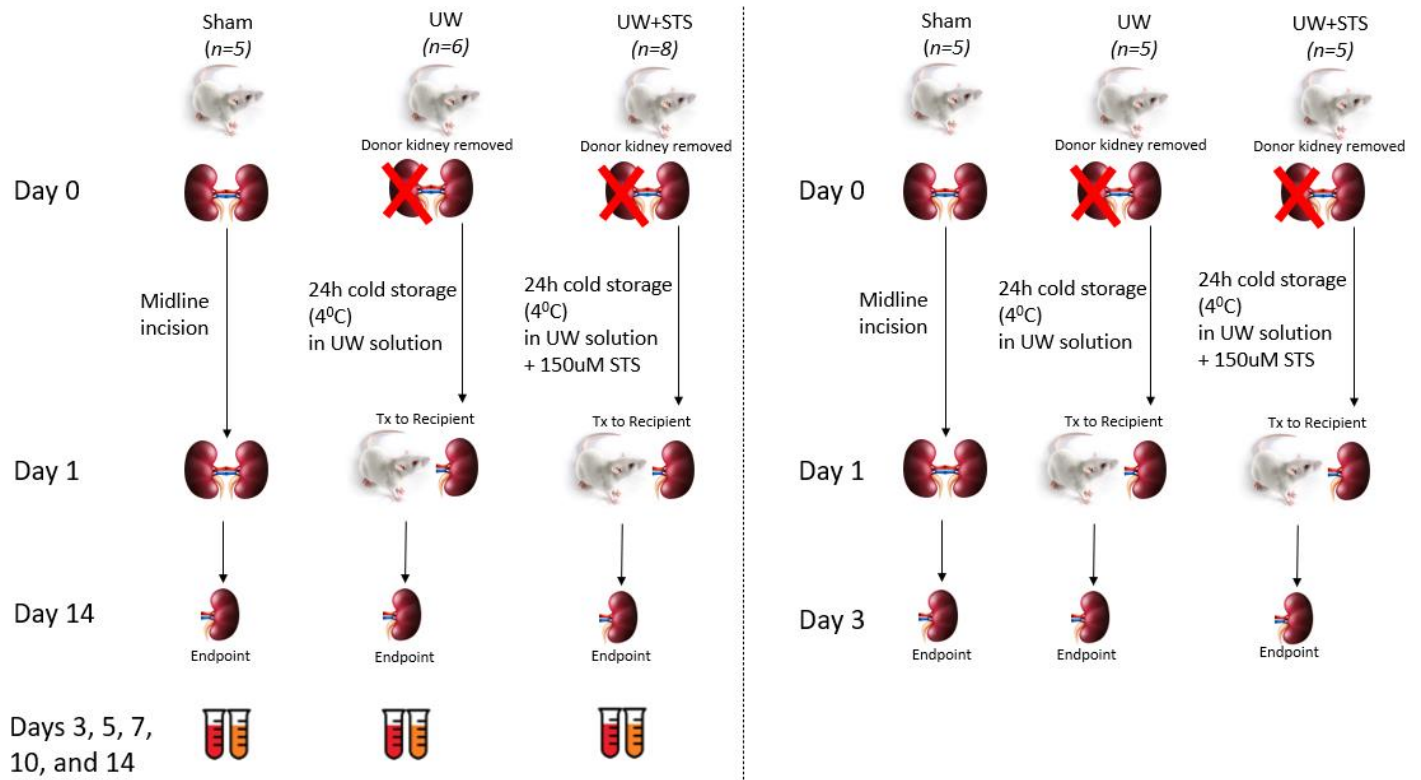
Sham
(n=5)

UW
(n=6)

UW+STS
(n=8)

Donor kidney removed

Donor kidney removed

Day 0

Midline incision

24h cold storage ($4^0$C) in UW solution

24h cold storage ($4^0$C) in UW solution + 150uM STS

Tx to Recipient

Tx to Recipient

Day 1

Day 14

Endpoint

Endpoint

Endpoint

Days 3, 5, 7, 10, and 14

Sham
(n=5)

UW
(n=5)

UW+STS
(n=5)

Donor kidney removed

Donor kidney removed

Day 0

Midline incision

24h cold storage ($4^0$C) in UW solution

24h cold storage ($4^0$C) in UW solution + 150uM STS

Tx to Recipient

Tx to Recipient

Day 1

Day 3

Endpoint

Endpoint

Endpoint